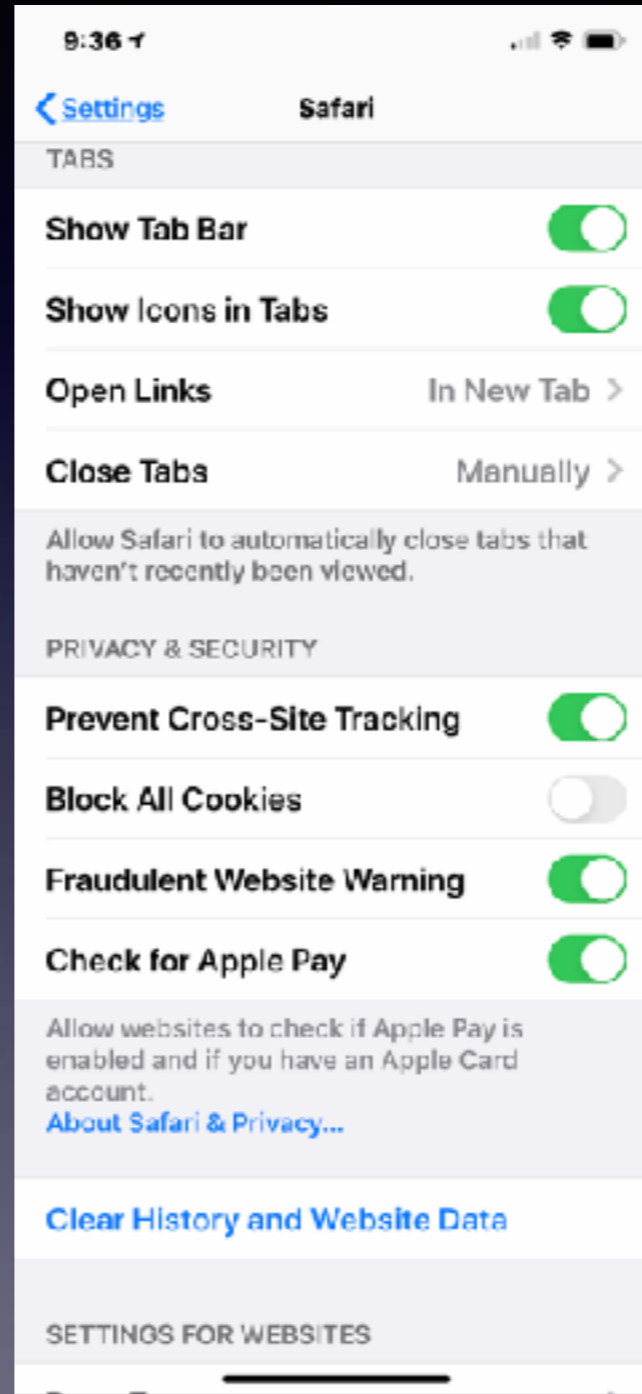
9:36

Settings

Safari

TABS

Show Tab Bar

Show Icons in Tabs

Open Links

In New Tab

Close Tabs

Manually

Allow Safari to automatically close tabs that haven't recently been viewed.

PRIVACY & SECURITY

Prevent Cross-Site Tracking

Block All Cookies

Fraudulent Website Warning

Check for Apple Pay

Allow websites to check if Apple Pay is enabled and if you have an Apple Card account.
About Safari & Privacy...

Clear History and Website Data

SETTINGS FOR WEBSITES

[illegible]